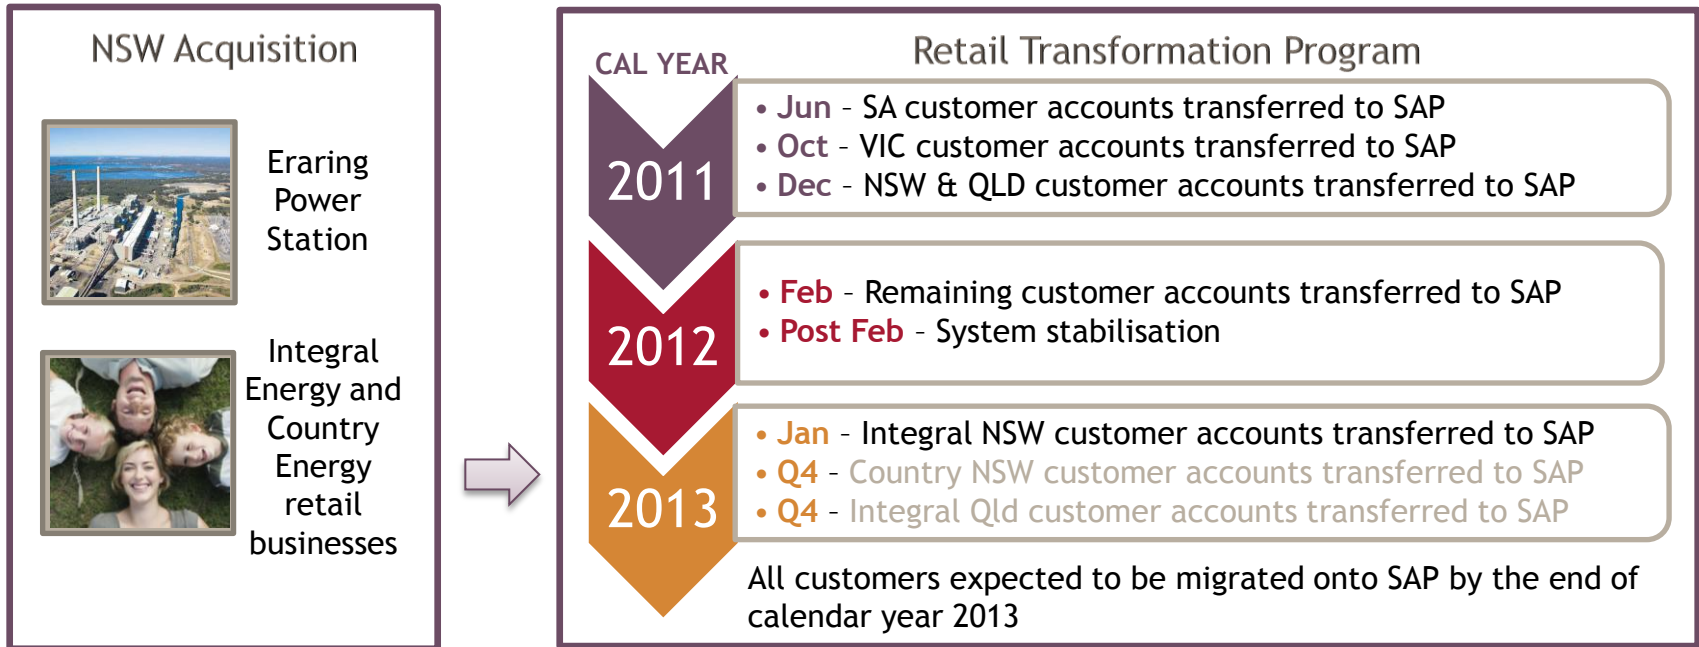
NSW Acquisition

Eraring Power Station

Integral Energy and Country Energy retail businesses

CAL YEAR

Retail Transformation Program

2011

• Jun – SA customer accounts transferred to SAP
• Oct – VIC customer accounts transferred to SAP
• Dec – NSW & QLD customer accounts transferred to SAP

2012

• Feb – Remaining customer accounts transferred to SAP
• Post Feb – System stabilisation

2013

• Jan – Integral NSW customer accounts transferred to SAP
• Q4 – Country NSW customer accounts transferred to SAP
• Q4 – Integral Qld customer accounts transferred to SAP

All customers expected to be migrated onto SAP by the end of calendar year 2013